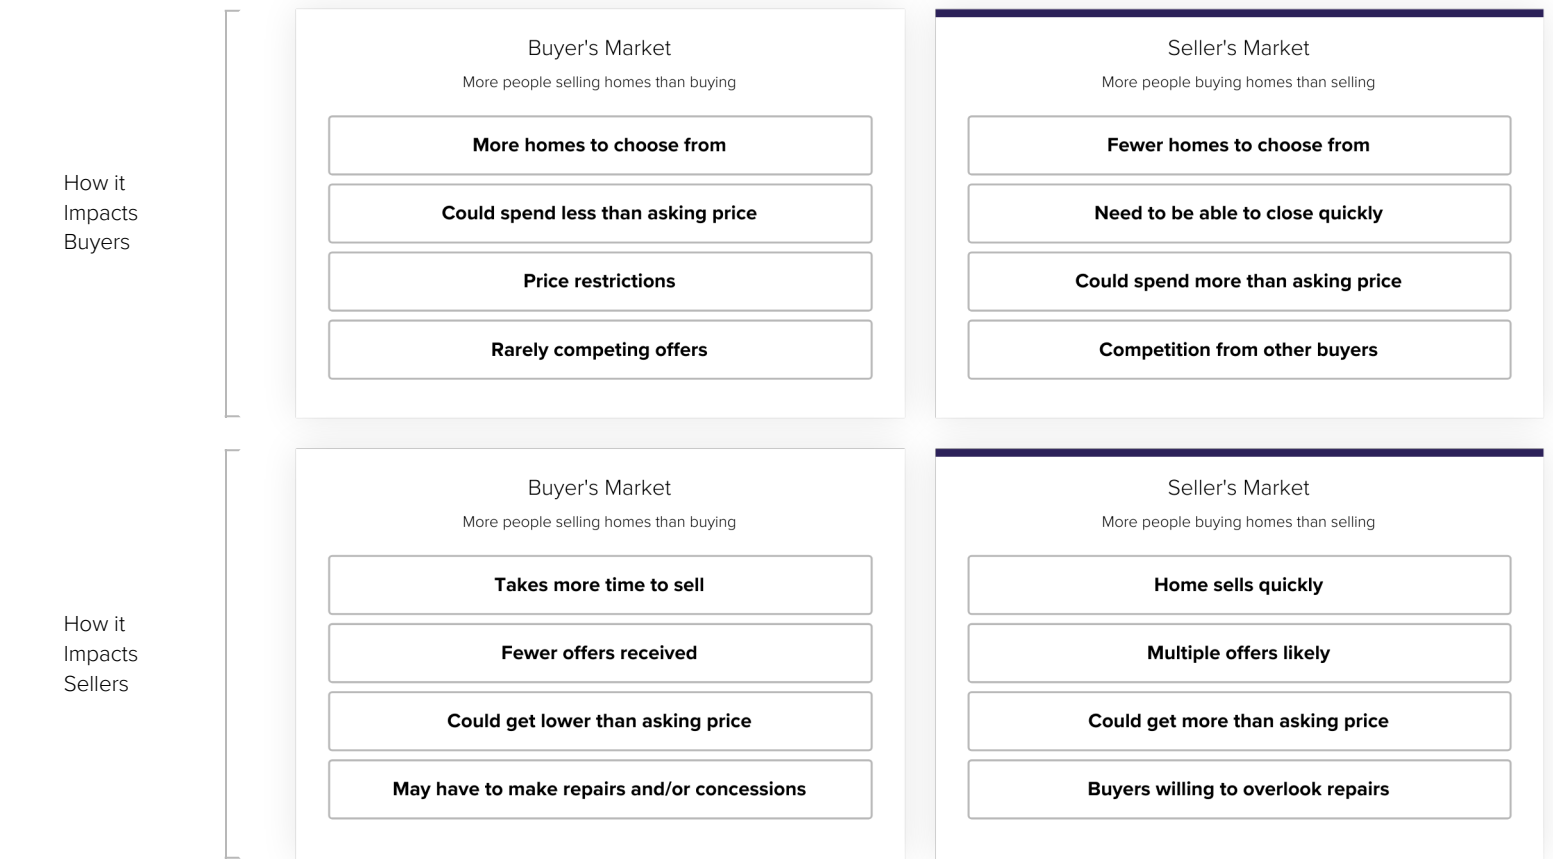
How it Impacts Buyers

Buyer's Market
More people selling homes than buying

More homes to choose from
Could spend less than asking price
Price restrictions
Rarely competing offers

Seller's Market
More people buying homes than selling

Fewer homes to choose from
Need to be able to close quickly
Could spend more than asking price
Competition from other buyers

How it Impacts Sellers

Buyer's Market
More people selling homes than buying

Takes more time to sell
Fewer offers received
Could get lower than asking price
May have to make repairs and/or concessions

Seller's Market
More people buying homes than selling

Home sells quickly
Multiple offers likely
Could get more than asking price
Buyers willing to overlook repairs